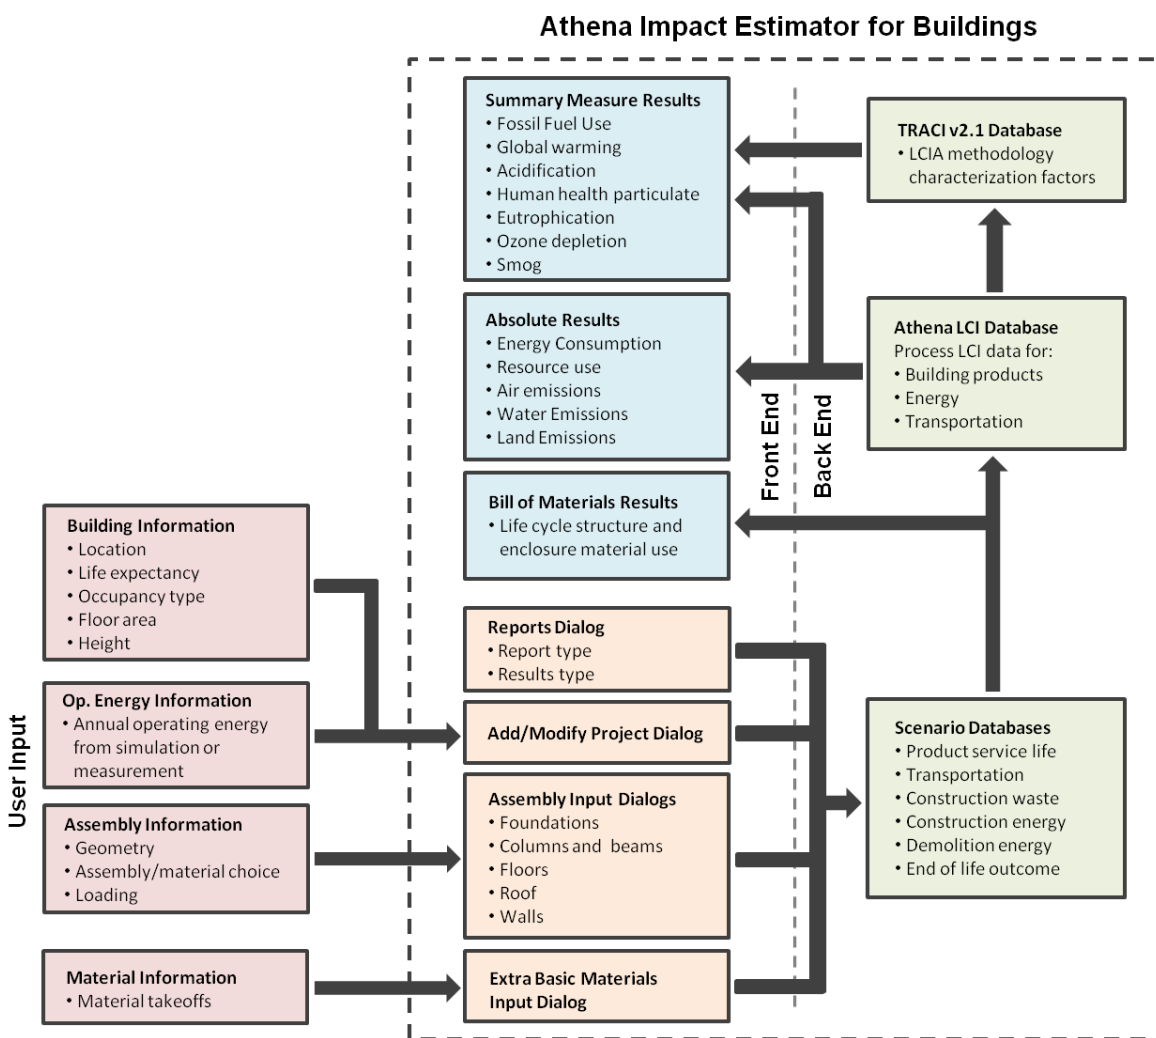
Athena Impact Estimator for Buildings

Summary Measure Results
• Fossil Fuel Use
• Global warming
• Acidification
• Human health particulate
• Eutrophication
• Ozone depletion
• Smog

TRACI v2.1 Database
• LCIA methodology characterization factors

Absolute Results
• Energy Consumption
• Resource use
• Air emissions
• Water Emissions
• Land Emissions

Athena LCI Database
Process LCI data for:
• Building products
• Energy
• Transportation

Front End

Back End

Bill of Materials Results
• Life cycle structure and enclosure material use

User Input

Building Information
• Location
• Life expectancy
• Occupancy type
• Floor area
• Height

Reports Dialog
• Report type
• Results type

Op. Energy Information
• Annual operating energy from simulation or measurement

Add/Modify Project Dialog

Scenario Databases
• Product service life
• Transportation
• Construction waste
• Construction energy
• Demolition energy
• End of life outcome

Assembly Information
• Geometry
• Assembly/material choice
• Loading

Assembly Input Dialogs
• Foundations
• Columns and beams
• Floors
• Roof
• Walls

Material Information
• Material takeoffs

Extra Basic Materials Input Dialog